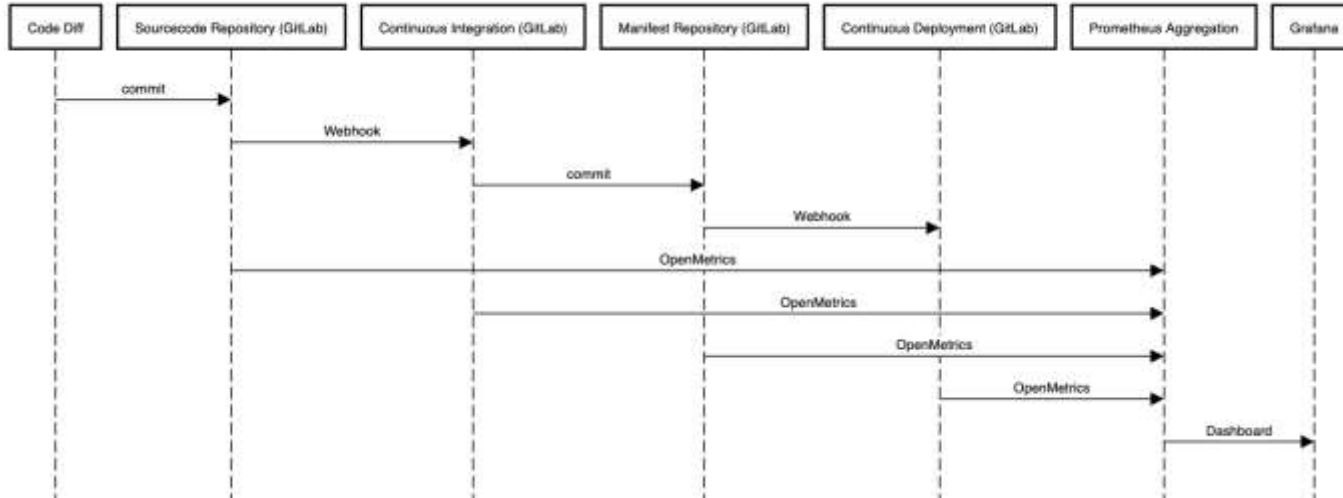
Code Diff

Sourcecode Repository (GitLab)

Continuous Integration (GitLab)

Manifest Repository (GitLab)

Continuous Deployment (GitLab)

Prometheus Aggregation

Grafana

commit

Webhook

commit

Webhook

OpenMetrics

OpenMetrics

OpenMetrics

OpenMetrics

Dashboard